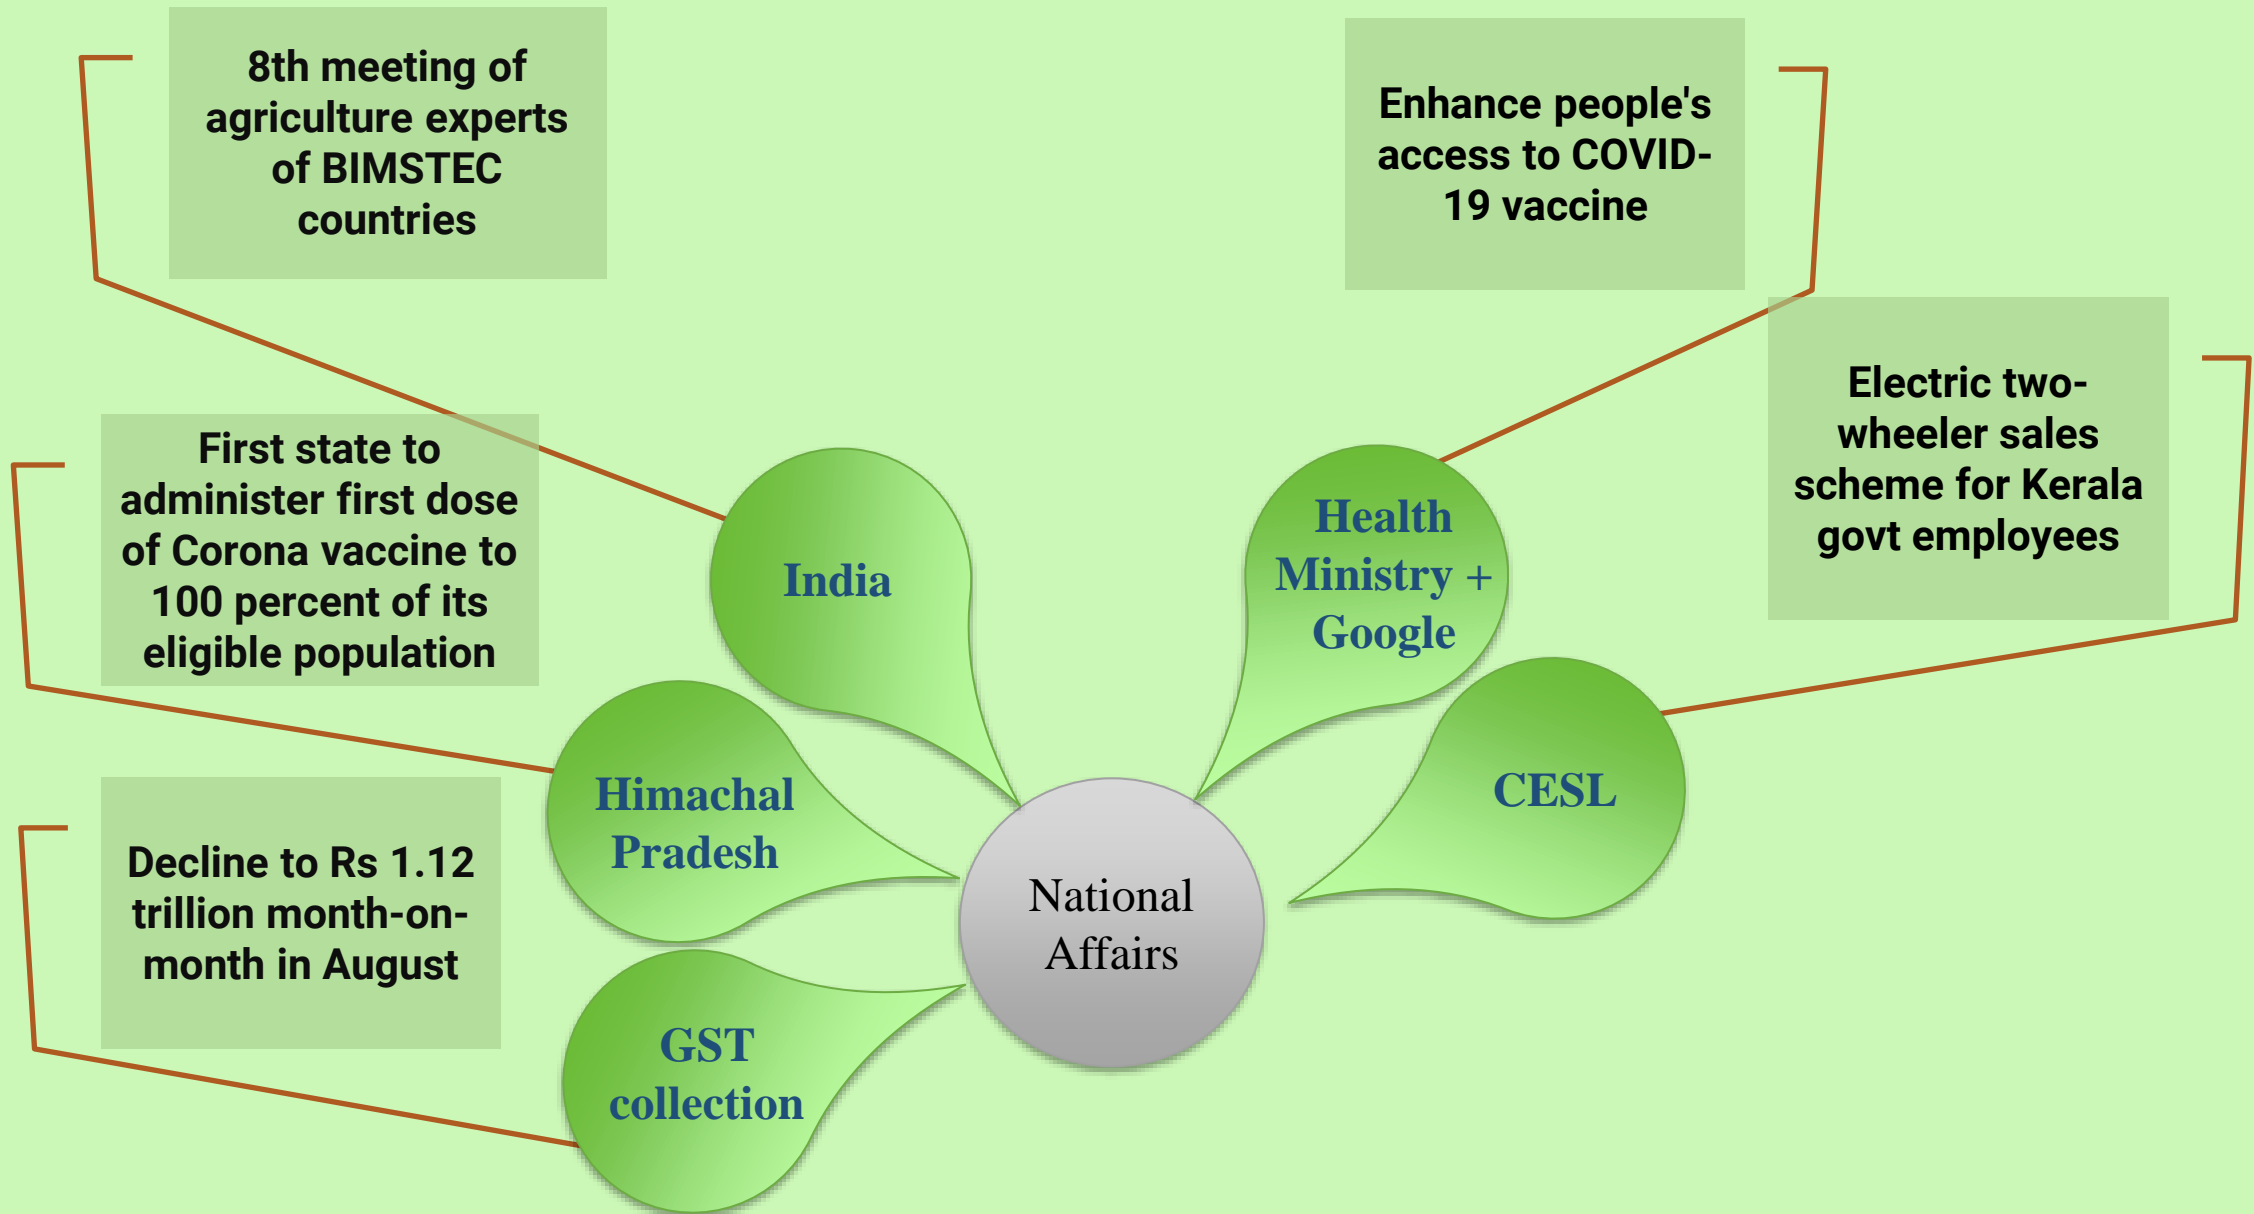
8th meeting of agriculture experts of BIMSTEC countries

Enhance people's access to COVID-19 vaccine

Electric two-wheeler sales scheme for Kerala govt employees

First state to administer first dose of Corona vaccine to 100 percent of its eligible population

India

Health Ministry + Google

CESL

Himachal Pradesh

National Affairs

Decline to Rs 1.12 trillion month-on-month in August

GST collection